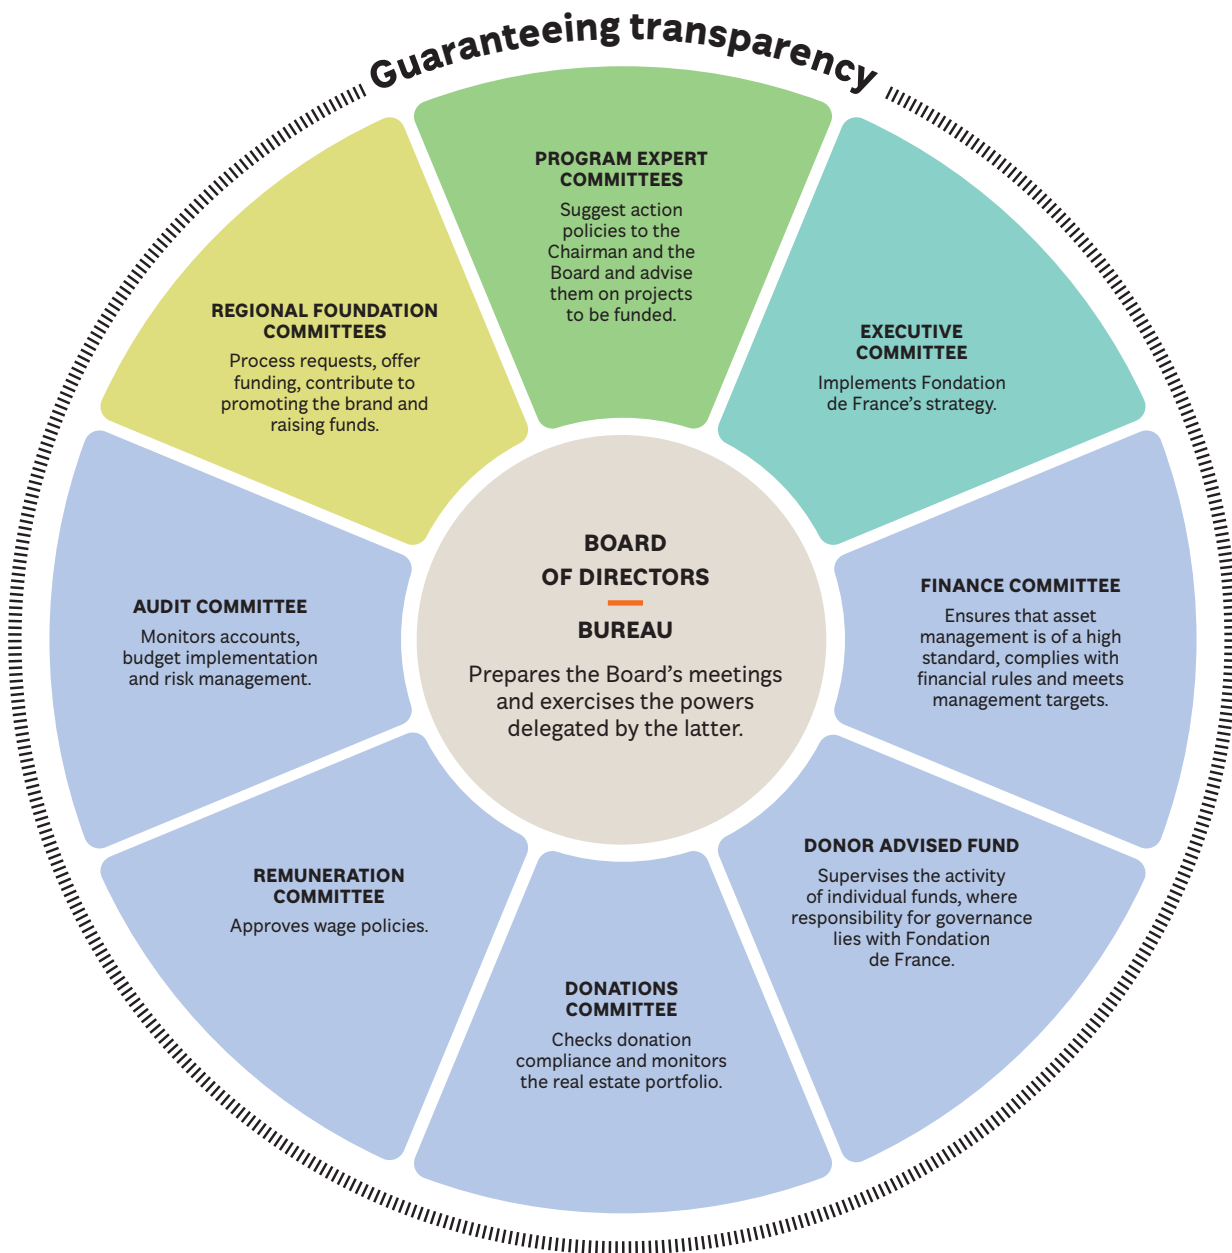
Guaranteeing transparency

PROGRAM EXPERT COMMITTEES

Suggest action policies to the Chairman and the Board and advise them on projects to be funded.

EXECUTIVE COMMITTEE

Implements Fondation de France's strategy.

FINANCE COMMITTEE

Ensures that asset management is of a high standard, complies with financial rules and meets management targets.

DONOR ADVISED FUND

Supervises the activity of individual funds, where responsibility for governance lies with Fondation de France.

DONATIONS COMMITTEE

Checks donation compliance and monitors the real estate portfolio.

REMUNERATION COMMITTEE

Approves wage policies.

AUDIT COMMITTEE

Monitors accounts, budget implementation and risk management.

REGIONAL FOUNDATION COMMITTEES

Process requests, offer funding, contribute to promoting the brand and raising funds.

BOARD OF DIRECTORS

BUREAU

Prepares the Board's meetings and exercises the powers delegated by the latter.